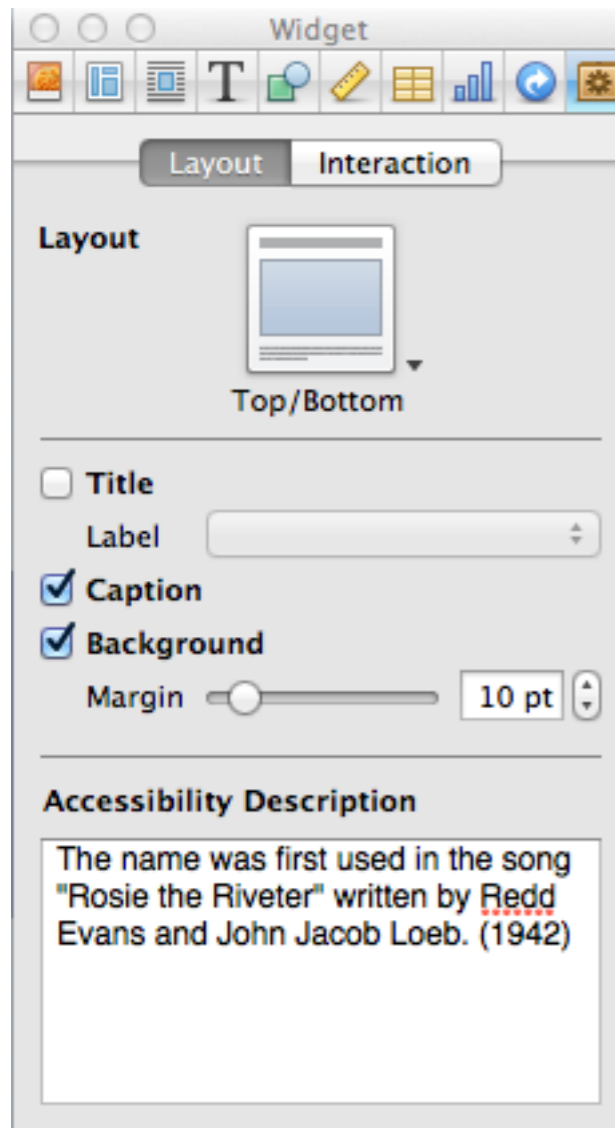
Widget

Layout Interaction

Layout

Top/Bottom

Title

Label

Caption

Background

Margin 10 pt

Accessibility Description

The name was first used in the song "Rosie the Riveter" written by Redd Evans and John Jacob Loeb. (1942)